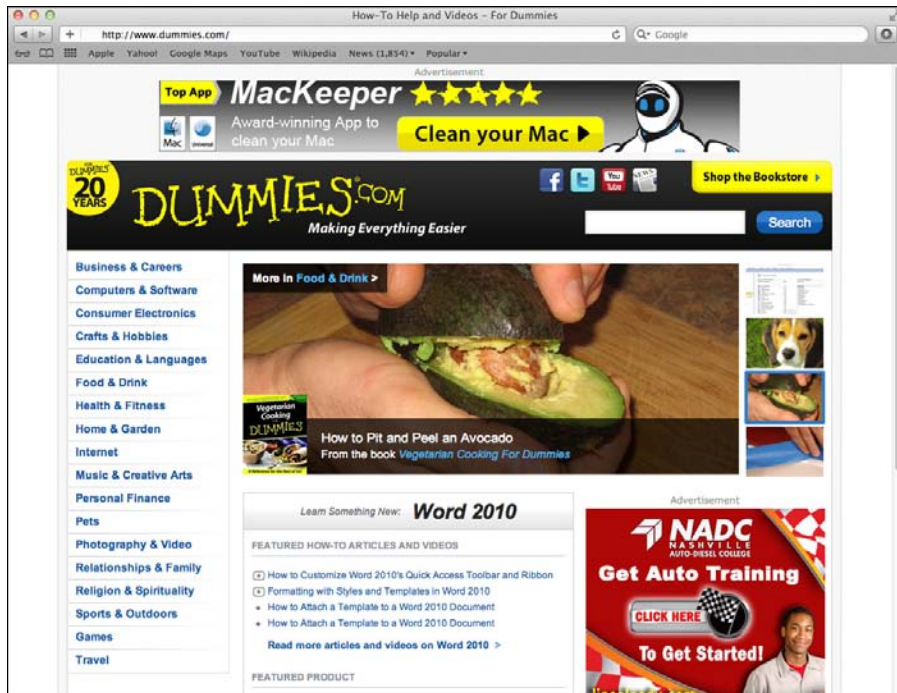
How-To Help and Videos - For Dummies

http://www.dummies.com/

Q- Google

Apple Yahoo! Google Maps YouTube Wikipedia News (1,854) ▾ Popular ▾

Advertisement

Top App MacKeeper ★★★★★

Mac Universal

Award-winning App to clean your Mac

Clean your Mac ▶

For Dummies 20 YEARS

DUMMIES.COM

Making Everything Easier

You Tube

Shop the Bookstore ›

Search

Business & Careers
Computers & Software
Consumer Electronics
Crafts & Hobbies
Education & Languages
Food & Drink
Health & Fitness
Home & Garden
Internet
Music & Creative Arts
Personal Finance
Pets
Photography & Video
Relationships & Family
Religion & Spirituality
Sports & Outdoors
Games
Travel

More in Food & Drink >

Vegetarian Cooking DUMMIES

How to Pit and Peel an Avocado
From the book Vegetarian Cooking For Dummies

Learn Something New: Word 2010

FEATURED HOW-TO ARTICLES AND VIDEOS

How to Customize Word 2010's Quick Access Toolbar and Ribbon
Formatting with Styles and Templates in Word 2010
How to Attach a Template to a Word 2010 Document
How to Attach a Template to a Word 2010 Document

Read more articles and videos on Word 2010 >

FEATURED PRODUCT

Advertisement

NADC NASHVILLE AUTO-DIESEL COLLEGE

Get Auto Training

CLICK HERE

To Get Started!